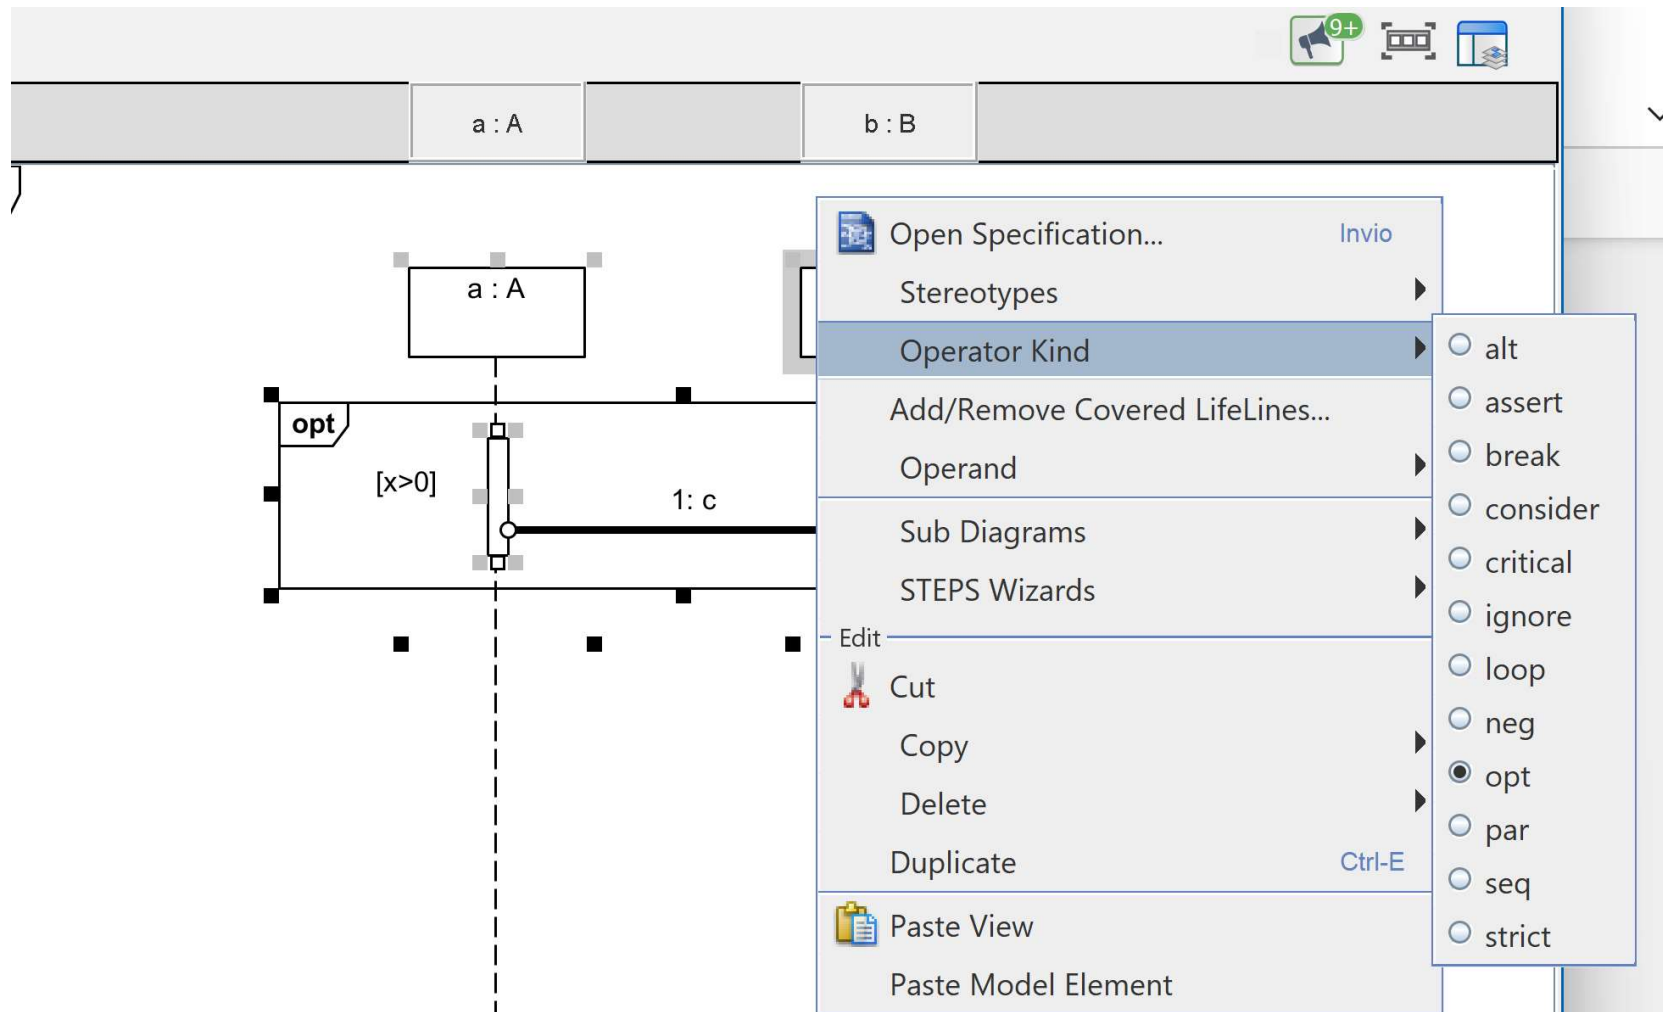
9+

a : A

b : B

a : A

opt

[x>0]

1: c

Open Specification... Invio

Stereotypes

Operator Kind

Add/Remove Covered LifeLines...

Operand

Sub Diagrams

STEPS Wizards

Edit

Cut

Copy

Delete

Duplicate Ctrl-E

Paste View

Paste Model Element

alt
assert
break
consider
critical
ignore
loop
neg
opt
par
seq
strict